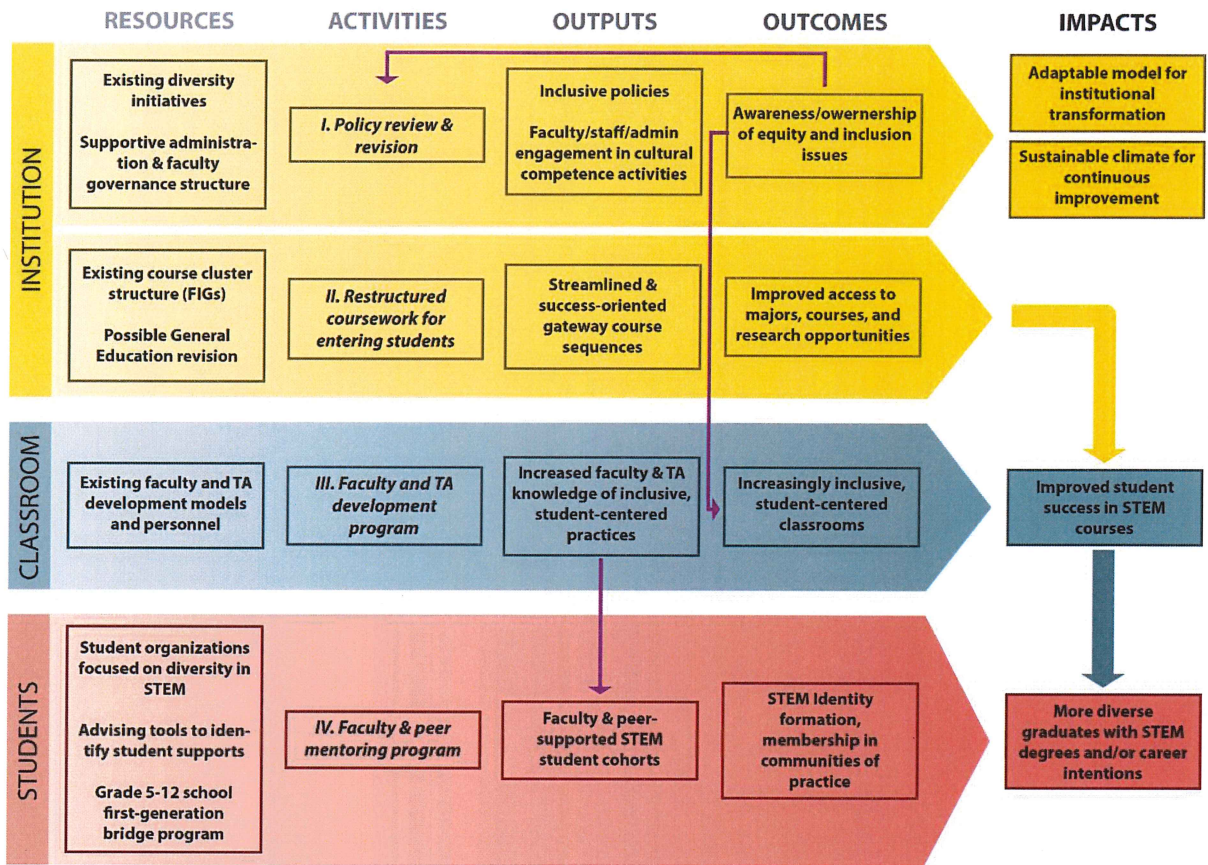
RESOURCES

ACTIVITIES

OUTPUTS

OUTCOMES

IMPACTS

INSTITUTION

Existing diversity initiatives

Supportive administration & faculty governance structure

I. Policy review & revision

Inclusive policies

Faculty/staff/admin engagement in cultural competence activities

Awareness/ownership of equity and inclusion issues

Adaptable model for institutional transformation

Sustainable climate for continuous improvement

Existing course cluster structure (FIGs)

Possible General Education revision

II. Restructured coursework for entering students

Streamlined & success-oriented gateway course sequences

Improved access to majors, courses, and research opportunities

CLASSROOM

Existing faculty and TA development models and personnel

III. Faculty and TA development program

Increased faculty & TA knowledge of inclusive, student-centered practices

Increasingly inclusive, student-centered classrooms

Improved student success in STEM courses

STUDENTS

Student organizations focused on diversity in STEM

Advising tools to identify student supports

Grade 5-12 school first-generation bridge program

IV. Faculty & peer mentoring program

Faculty & peer-supported STEM student cohorts

STEM Identity formation, membership in communities of practice

More diverse graduates with STEM degrees and/or career intentions